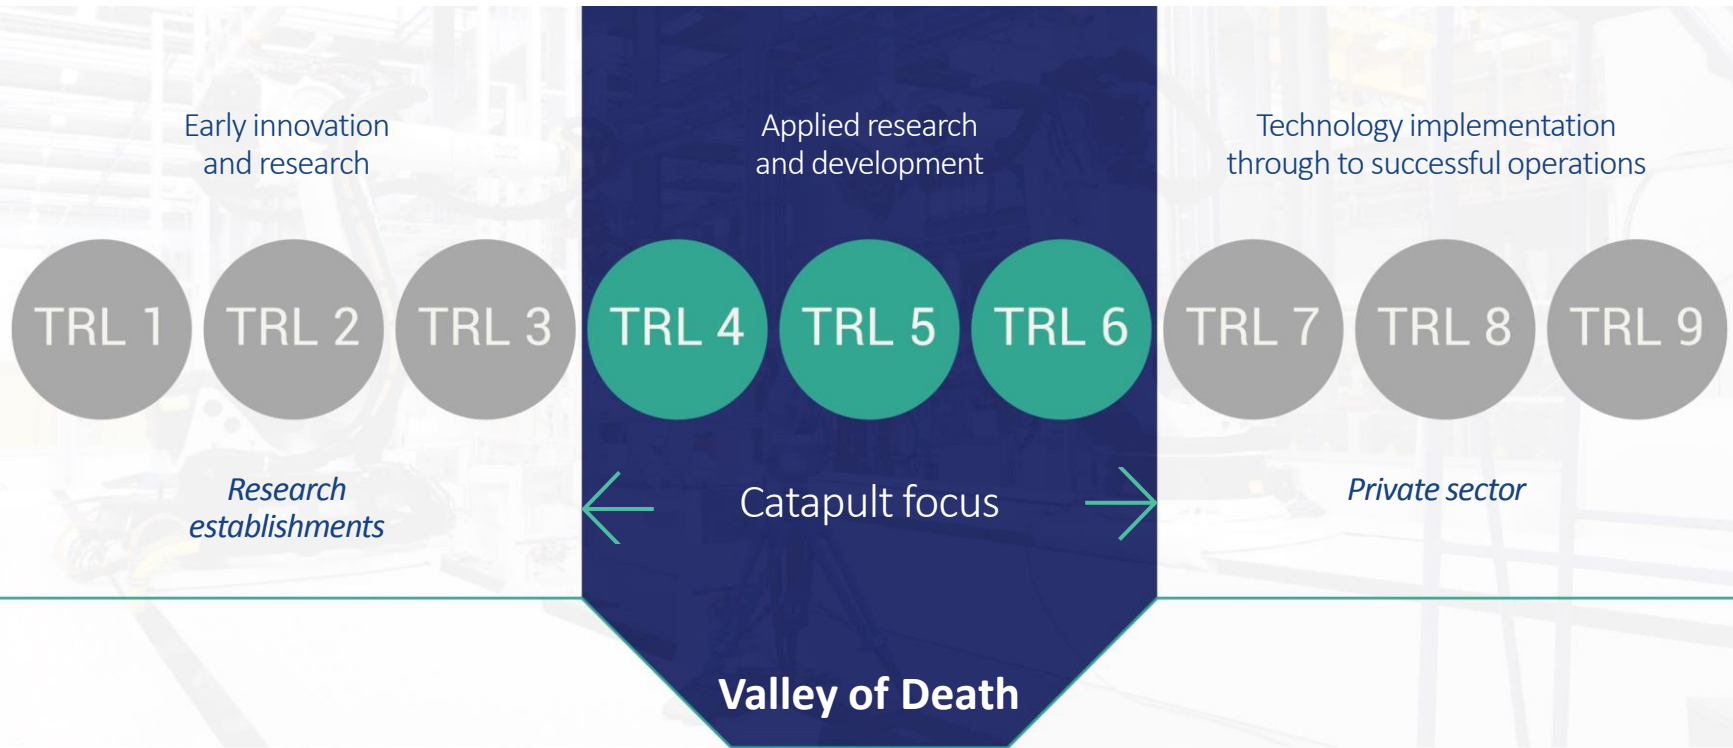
Early innovation and research

Applied research and development

Technology implementation through to successful operations

TRL 1 TRL 2 TRL 3 TRL 4 TRL 5 TRL 6 TRL 7 TRL 8 TRL 9

*Research establishments*

Catapult focus

*Private sector*

**Valley of Death**